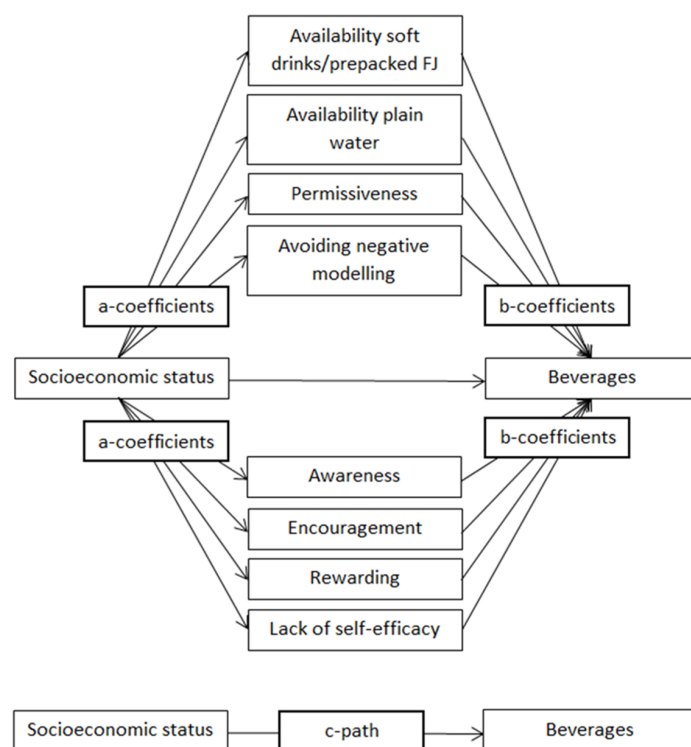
Availability soft drinks/prepacked FJ

Availability plain water

Permissiveness

Avoiding negative modelling

a-coefficients

b-coefficients

Socioeconomic status

Beverages

a-coefficients

b-coefficients

Awareness

Encouragement

Rewarding

Lack of self-efficacy

Socioeconomic status

c-path

Beverages